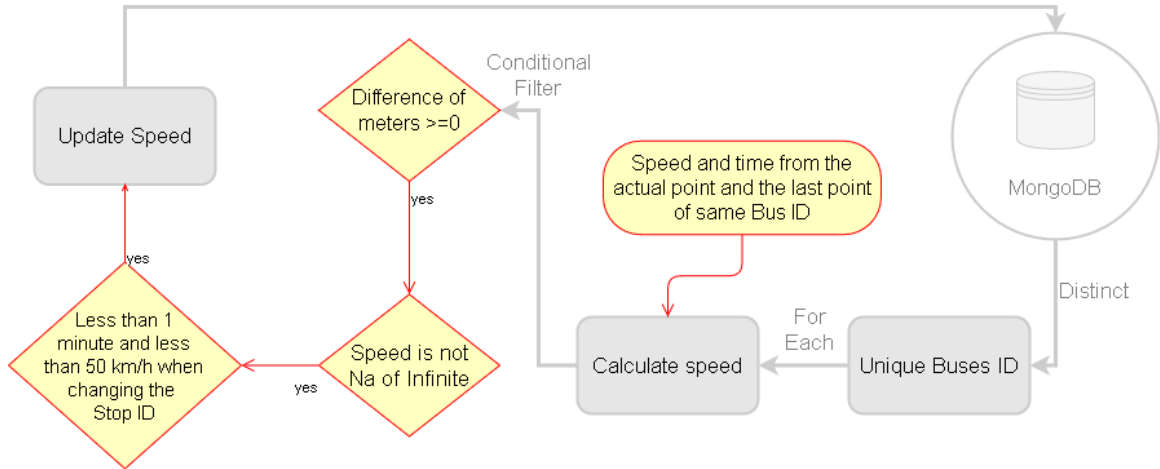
Update Speed

Difference of meters >=0

Conditional Filter

yes

Speed and time from the actual point and the last point of same Bus ID

MongoDB

Distinct

yes

Less than 1 minute and less than 50 km/h when changing the Stop ID

yes

Speed is not Na of Infinite

Calculate speed

For Each

Unique Buses ID